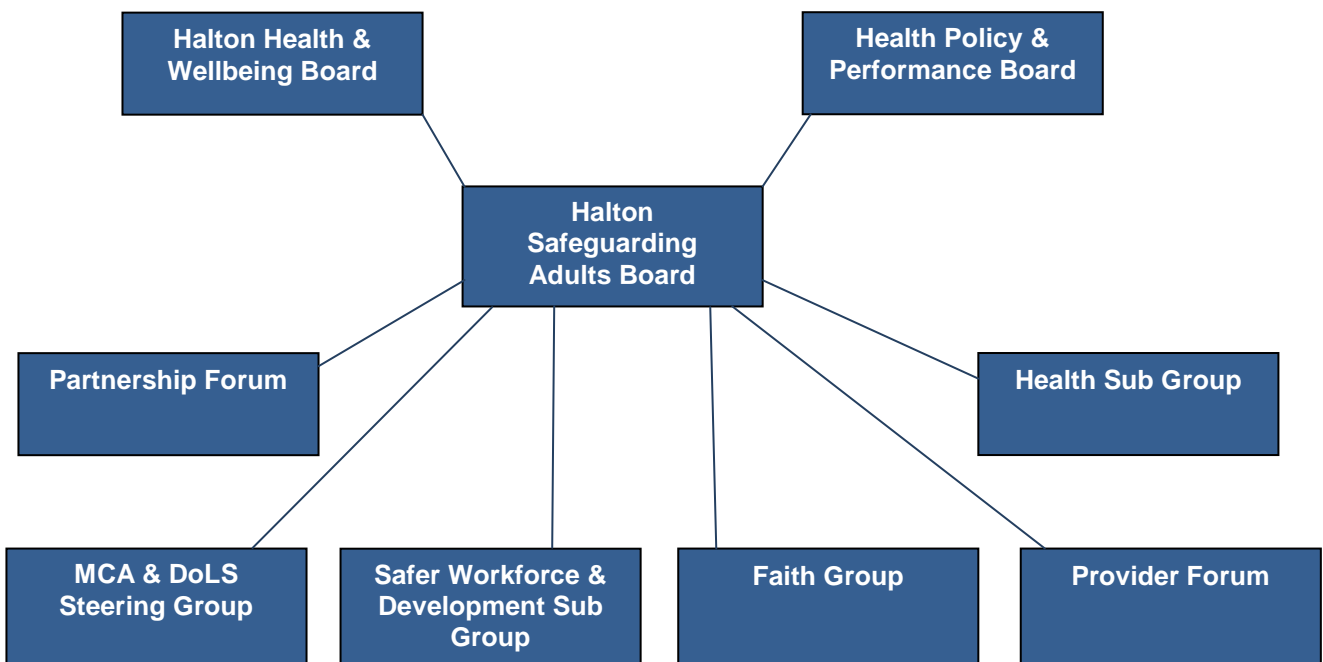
Halton Health & Wellbeing Board

Health Policy & Performance Board

Halton Safeguarding Adults Board

Partnership Forum

Health Sub Group

MCA & DoLS Steering Group

Safer Workforce & Development Sub Group

Faith Group

Provider Forum